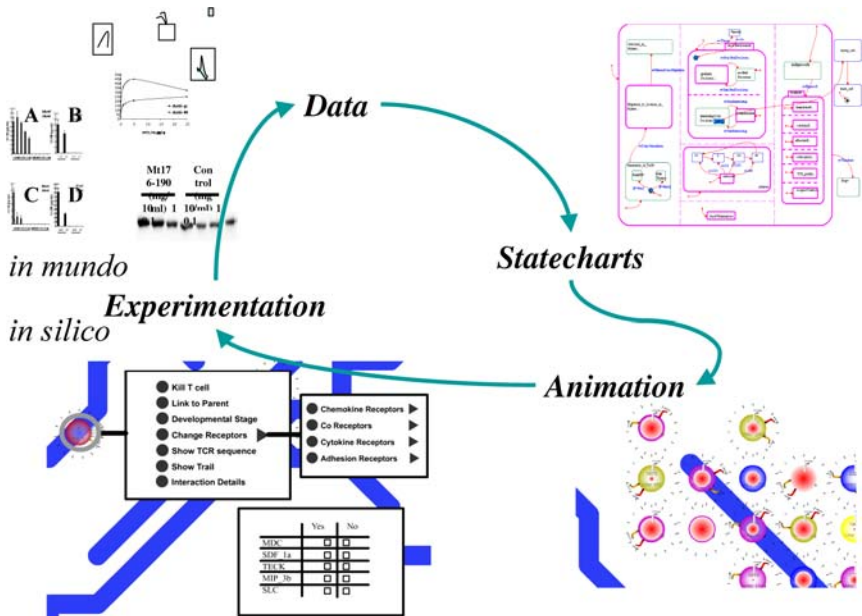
Data

Statecharts

Animation

Experimentation

in mundo

in silico

A B

C D

Mt17 6-190 (mg/ 10ml) 1

Con trol (mg/ 10ml) 1 0.1

Kill T cell
Link to Parent
Developmental Stage
Change Receptors
Show TCR sequence
Show Trail
Interaction Details

Chemokine Receptors
Co Receptors
Cytokine Receptors
Adhesion Receptors

| | Yes | No |
|---|---|---|
| MDC | ☐ | ☐ |
| SDF 1a | ☐ | ☐ |
| TECK | ☐ | ☐ |
| MIP 3b | ☐ | ☐ |
| SLC | ☐ | ☐ |